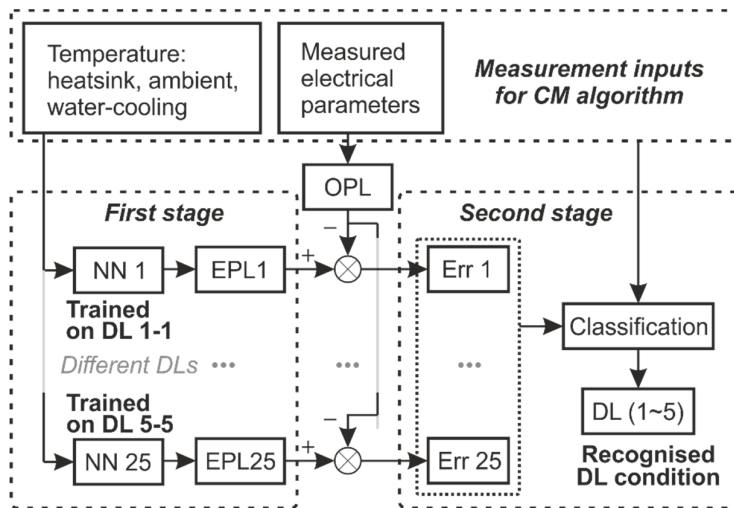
Temperature: heatsink, ambient, water-cooling

Measured electrical parameters

Measurement inputs for CM algorithm

OPL

First stage

Second stage

NN 1

EPL1

+

−

$\otimes$

Err 1

Trained on DL 1-1

Different DLs •••

•••

•••

Classification

DL (1~5)

Trained on DL 5-5

−

+

$\otimes$

NN 25

EPL25

Err 25

Recognised DL condition